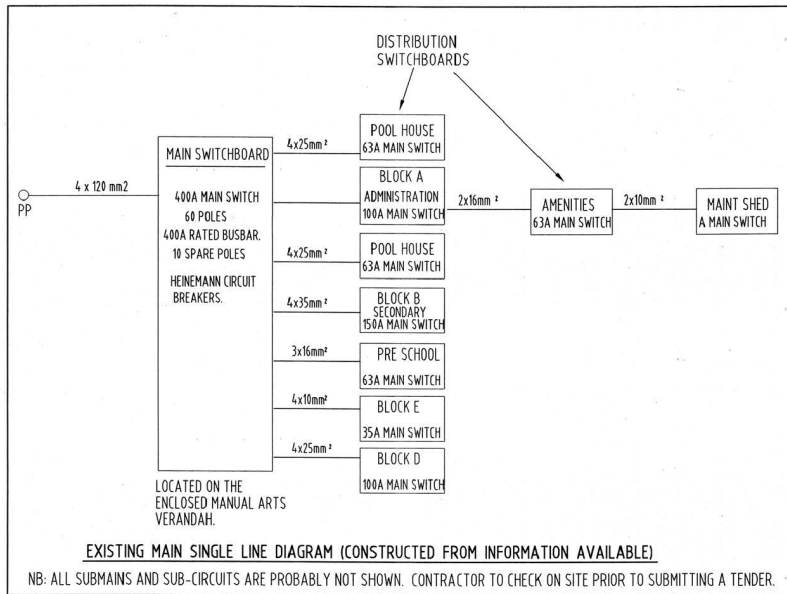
DISTRIBUTION SWITCHBOARDS

PP

4 x 120 mm2

MAIN SWITCHBOARD

400A MAIN SWITCH
60 POLES
400A RATED BUSBAR.
10 SPARE POLES

HEINEMANN CIRCUIT BREAKERS.

LOCATED ON THE ENCLOSED MANUAL ARTS VERANDAH.

$4x25mm^2$

POOL HOUSE
63A MAIN SWITCH

BLOCK A
ADMINISTRATION
100A MAIN SWITCH

$2x16mm^2$

AMENITIES
63A MAIN SWITCH

$2x10mm^2$

MAINT SHED
A MAIN SWITCH

$4x25mm^2$

POOL HOUSE
63A MAIN SWITCH

$4x35mm^2$

BLOCK B
SECONDARY
150A MAIN SWITCH

$3x16mm^2$

PRE SCHOOL
63A MAIN SWITCH

$4x10mm^2$

BLOCK E
35A MAIN SWITCH

$4x25mm^2$

BLOCK D
100A MAIN SWITCH

EXISTING MAIN SINGLE LINE DIAGRAM (CONSTRUCTED FROM INFORMATION AVAILABLE)

NB: ALL SUBMAINS AND SUB-CIRCUITS ARE PROBABLY NOT SHOWN. CONTRACTOR TO CHECK ON SITE PRIOR TO SUBMITTING A TENDER.